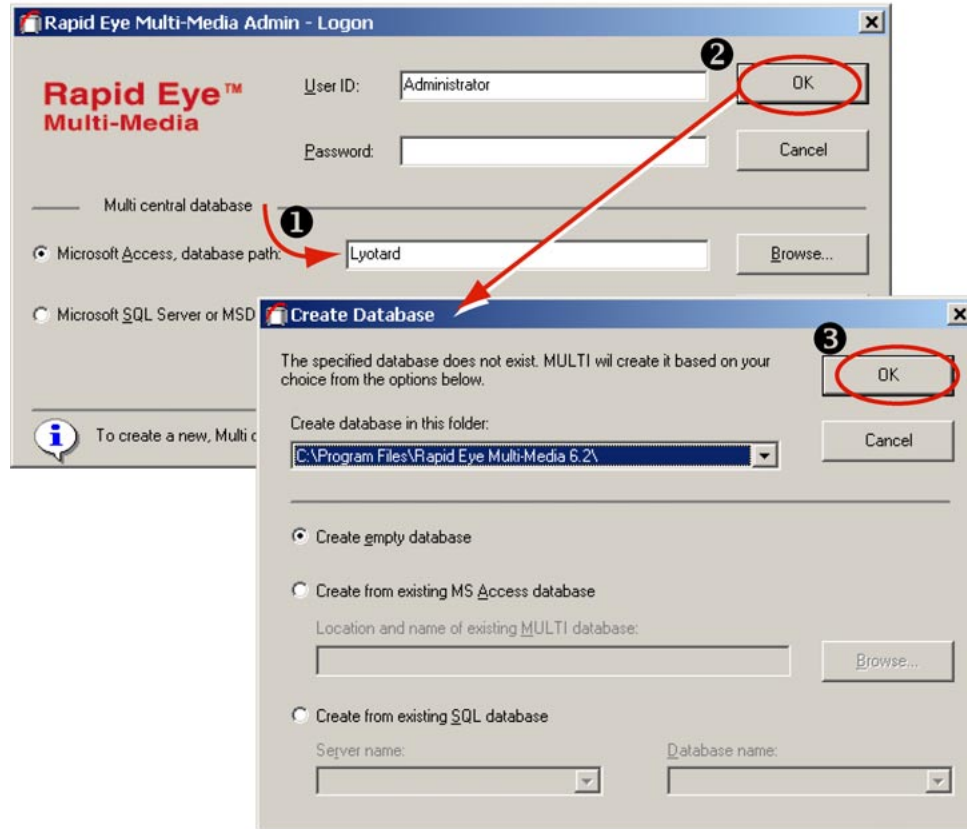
Rapid Eye Multi-Media Admin - Logon

Rapid Eye™
Multi-Media

User ID: Administrator

Password:

OK

Cancel

Multi central database

Microsoft Access, database path: Lyotard

Browse...

Microsoft SQL Server or MSD

To create a new, Multi c

❶ ❷ ❸

Create Database

The specified database does not exist. MULTI wil create it based on your choice from the options below.

OK

Cancel

Create database in this folder:

C:\Program Files\Rapid Eye Multi-Media 6.2\

Create empty database

Create from existing MS Access database

Location and name of existing MULTI database:

Browse...

Create from existing SQL database

Server name:

Database name: